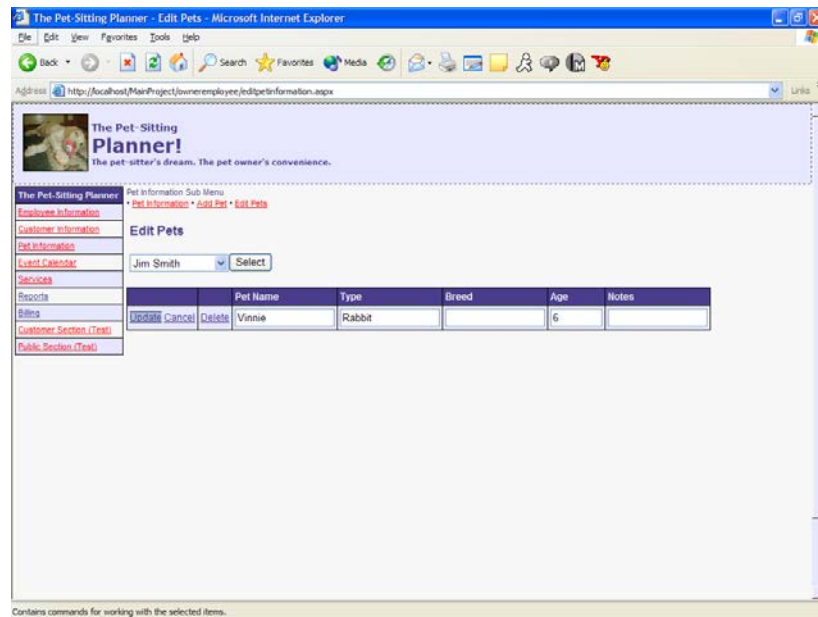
The Pet-Sitting Planner - Edit Pets - Microsoft Internet Explorer

File Edit View Favorites Tools Help

Back Search Favorites Media

Address http://localhost/MainProject/owneremployee/editpetinformation.aspx Links

The Pet-Sitting
Planner!
The pet-sitter's dream. The pet owner's convenience.

The Pet-Sitting Planner
Employee Information
Customer Information
Pet Information
Event Calendar
Services
Reports
Billing
Customer Section (Test)
Public Section (Test)

Pet Information Sub Menu
• Pet Information • Add Pet • Edit Pets

Edit Pets

Jim Smith Select

| | | Pet Name | Type | Breed | Age | Notes |
|---|---|---|---|---|---|---|
| Update Cancel | Delete | Vinnie | Rabbit | | 6 | |

Contains commands for working with the selected items.